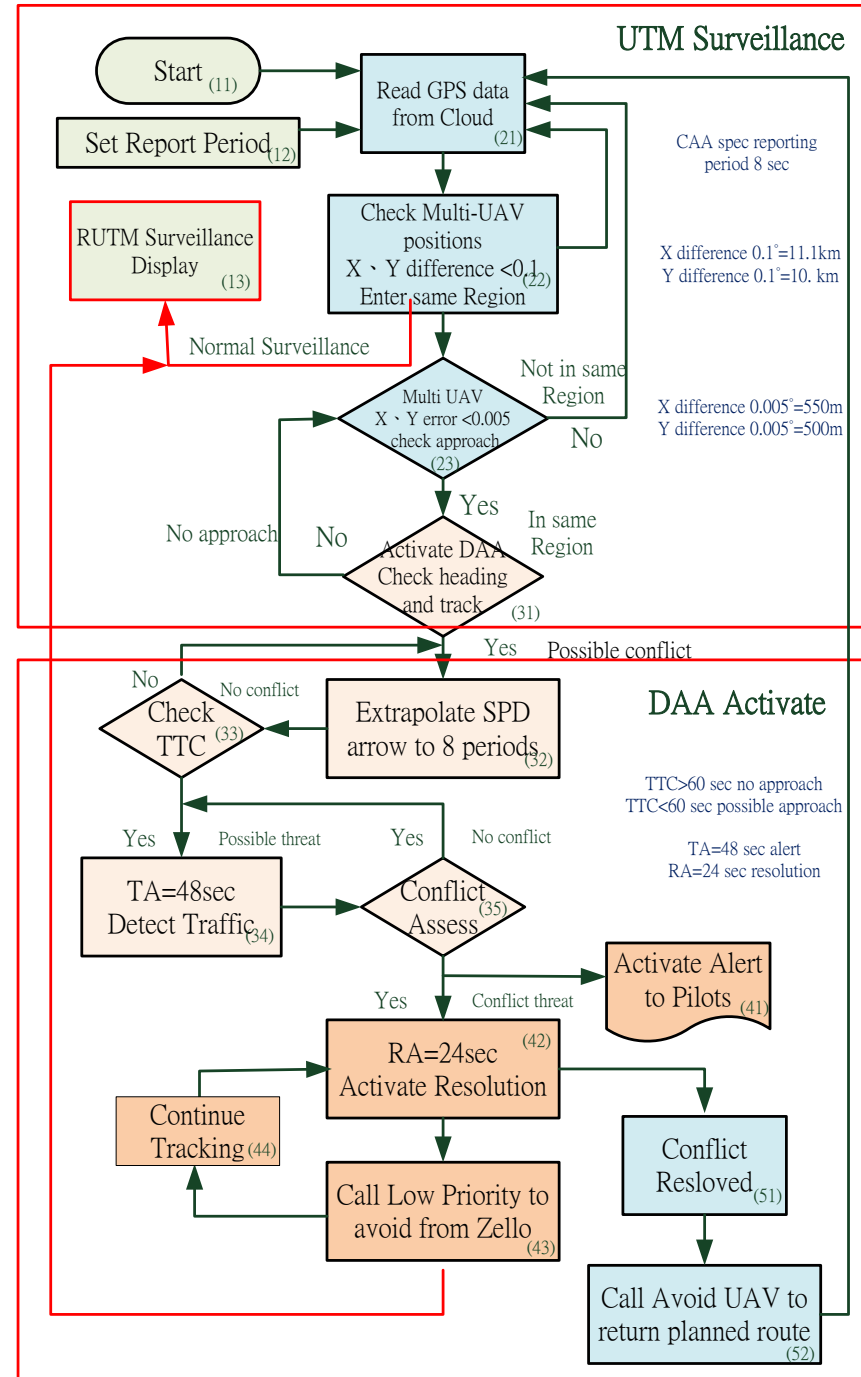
UTM Surveillance

Start (11)

Set Report Period (12)

Read GPS data from Cloud (21)

CAA spec reporting period 8 sec

RUTM Surveillance Display (13)

Check Multi-UAV positions X、Y difference <0.1 Enter same Region (22)

X difference 0.1°=11.1km
Y difference 0.1°=10. km

Normal Surveillance

Not in same Region

Multi UAV X、Y error <0.005 check approach (23)

No

X difference 0.005°=550m
Y difference 0.005°=500m

Yes

In same Region

No approach

No

Activate DAA Check heading and track (31)

Yes

Possible conflict

No

No conflict

DAA Activate

Check TTC (33)

Extrapolate SPD arrow to 8 periods (32)

TTC>60 sec no approach
TTC<60 sec possible approach

Yes

Possible threat

Yes

No conflict

TA=48 sec alert
RA=24 sec resolution

TA=48sec Detect Traffic (34)

Conflict Assess (35)

Activate Alert to Pilots (41)

Yes

Conflict threat

RA=24sec Activate Resolution (42)

Continue Tracking (44)

Conflict Resloved (51)

Call Low Priority to avoid from Zello (43)

Call Avoid UAV to return planned route (52)